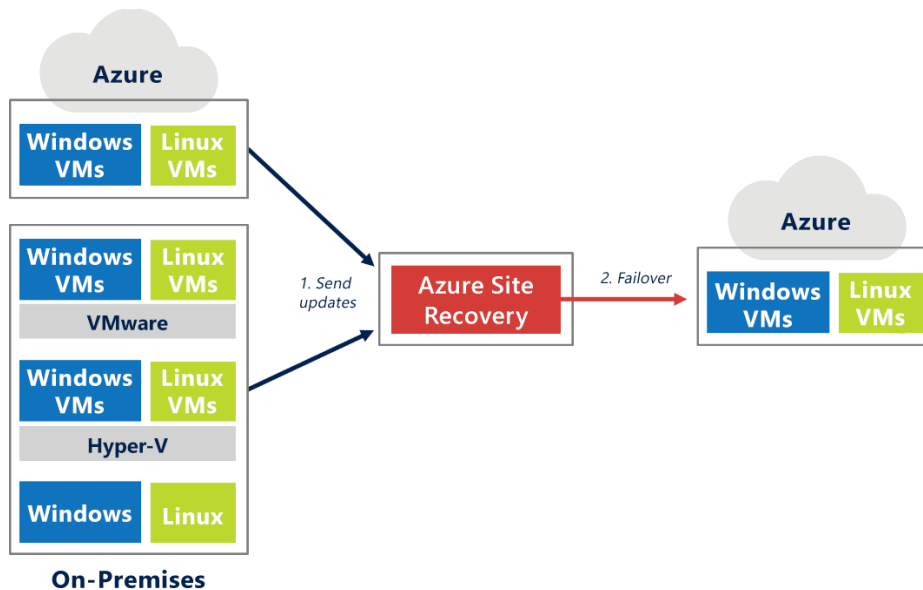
Azure

Windows VMs

Linux VMs

Windows VMs

Linux VMs

VMware

Windows VMs

Linux VMs

Hyper-V

Windows

Linux

On-Premises

1. Send updates

Azure Site Recovery

2. Failover

Azure

Windows VMs

Linux VMs